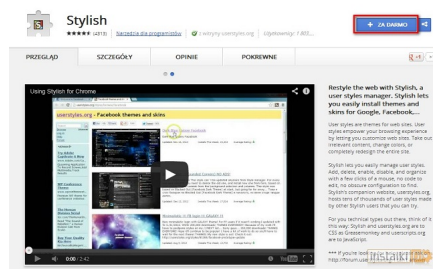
Stylish

★★★★★ (4819) | Narzędzia dla programistów | z witryny userstyles.org | Użytkownicy: 1 865...

+ ZA DARMO

PRZEGLĄD

SZCZEGÓŁY

OPINIE

POKREWNE

Using Stylish for Chrome

userstyles.org - Facebook themes and skins

0:00 / 2:42

Restyle the web with Stylish, a user styles manager. Stylish lets you easily install themes and skins for Google, Facebook, ...

User styles are themes for web sites. User styles empower your browsing experience by letting you customize web sites. Take out irrelevant content, change colors, or completely redesign the entire site.

Stylish lets you easily manage user styles. Add, delete, enable, disable, and organize with a few clicks of a mouse. no code edits, no obscure configuration to find. Stylish's companion website, userstyles.org, hosts tens of thousands of user styles made by other Stylish users that you can try.

For you technical types out there, think of it this way: Stylish and userstyles.org are to CSS as Greasemonkey and userscripts.org are to JavaScript.

*** If you're looking for more information, http://forum.userstyles.org

instalki